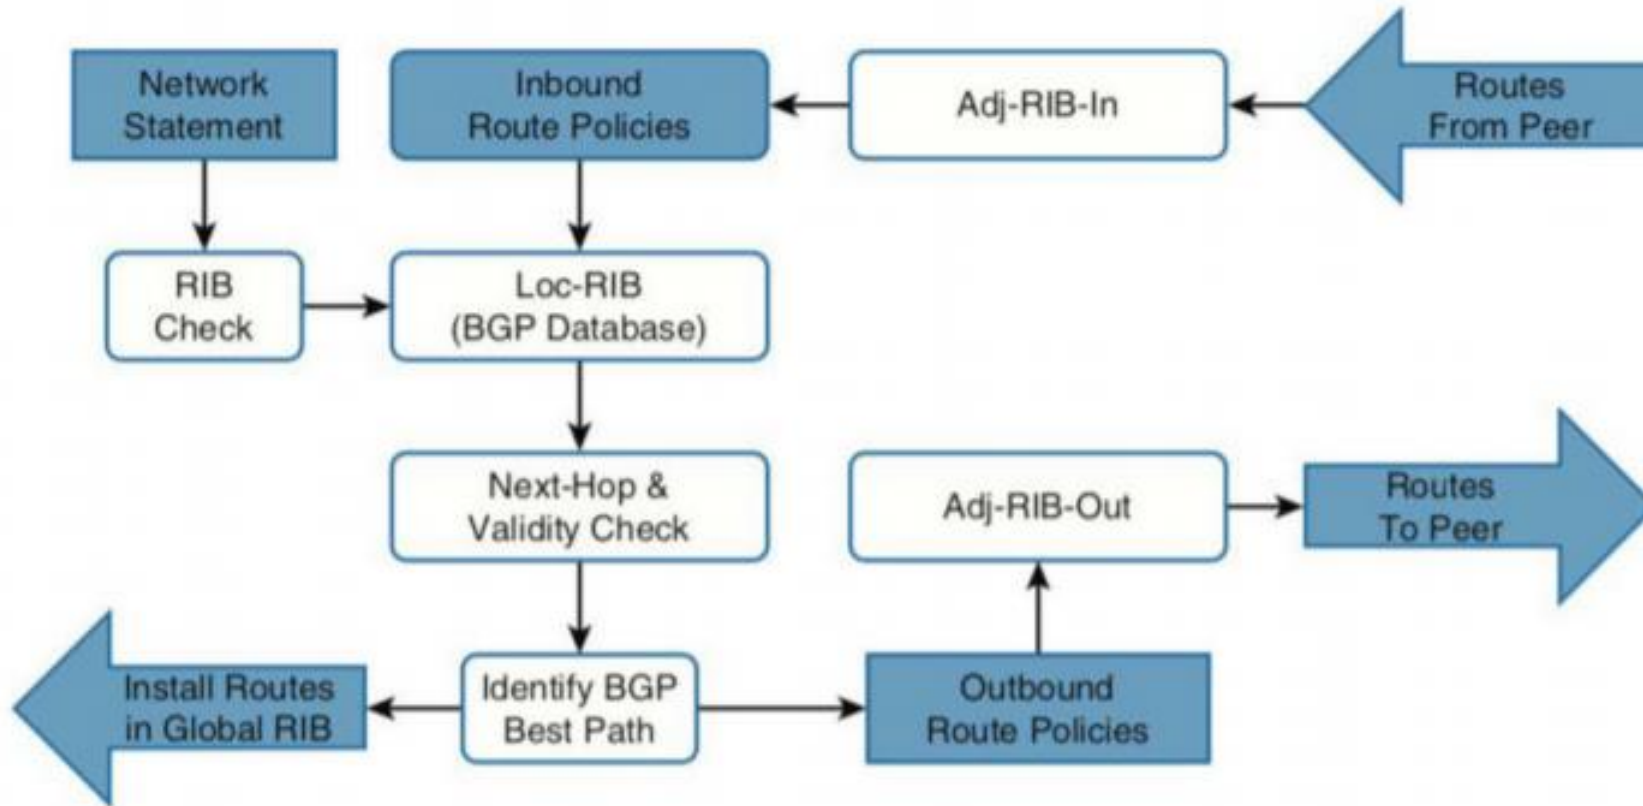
Network Statement

Inbound Route Policies

Adj-RIB-In

Routes From Peer

RIB Check

Loc-RIB (BGP Database)

Next-Hop & Validity Check

Adj-RIB-Out

Routes To Peer

Install Routes in Global RIB

Identify BGP Best Path

Outbound Route Policies